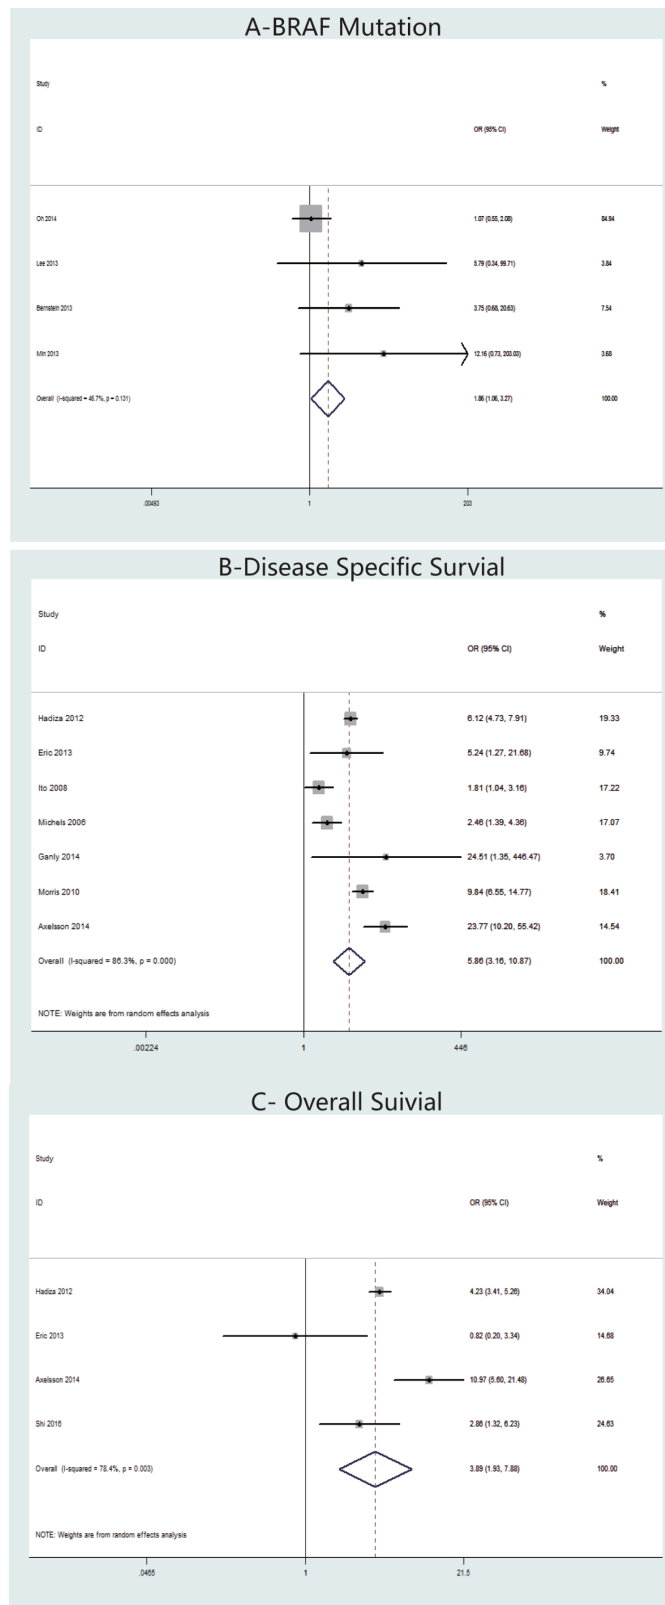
A-BRAF Mutation

Study

ID

OR (95% CI)

%

Weight

| Study ID | OR (95% CI) | % Weight |
|---|---|---|
| Oh 2014 | 1.07 (0.55, 2.08) | 84.94 |
| Lee 2013 | 5.79 (0.34, 99.71) | 3.84 |
| Bernstein 2013 | 3.75 (0.68, 20.63) | 7.54 |
| Min 2013 | 12.16 (0.73, 200.03) | 3.68 |
| Overall (I-squared = 46.7%, p = 0.131) | 1.86 (1.06, 3.27) | 100.00 |

.00493 1 203

B-Disease Specific Survial

| Study ID | OR (95% CI) | % Weight |
|---|---|---|
| Hadiza 2012 | 6.12 (4.73, 7.91) | 19.33 |
| Eric 2013 | 5.24 (1.27, 21.68) | 9.74 |
| Ito 2008 | 1.81 (1.04, 3.16) | 17.22 |
| Michels 2006 | 2.46 (1.39, 4.36) | 17.07 |
| Ganly 2014 | 24.51 (1.35, 446.47) | 3.70 |
| Morris 2010 | 9.84 (6.55, 14.77) | 18.41 |
| Axelsson 2014 | 23.77 (10.20, 55.42) | 14.54 |
| Overall (I-squared = 86.3%, p = 0.000) | 5.86 (3.16, 10.87) | 100.00 |

NOTE: Weights are from random effects analysis

.00224 1 446

C- Overall Suivial

| Study ID | OR (95% CI) | % Weight |
|---|---|---|
| Hadiza 2012 | 4.23 (3.41, 5.26) | 34.04 |
| Eric 2013 | 0.82 (0.20, 3.34) | 14.68 |
| Axelsson 2014 | 10.97 (5.60, 21.48) | 26.65 |
| Shi 2016 | 2.86 (1.32, 6.23) | 24.63 |
| Overall (I-squared = 78.4%, p = 0.003) | 3.89 (1.93, 7.88) | 100.00 |

NOTE: Weights are from random effects analysis

.0465 1 21.5